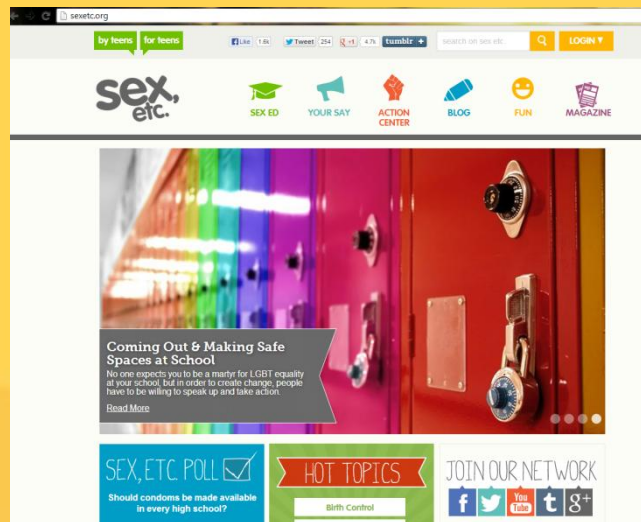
sexetc.org

by teens for teens

Like 1.6k Tweet 254 +1 4.7k tumblr +

search on sex etc.

LOGIN

sex, etc.

SEX ED

YOUR SAY

ACTION CENTER

BLOG

FUN

MAGAZINE

Coming Out & Making Safe Spaces at School

No one expects you to be a martyr for LGBT equality at your school, but in order to create change, people have to be willing to speak up and take action.

Read More

SEX, ETC. POLL

Should condoms be made available in every high school?

HOT TOPICS

Birth Control

JOIN OUR NETWORK